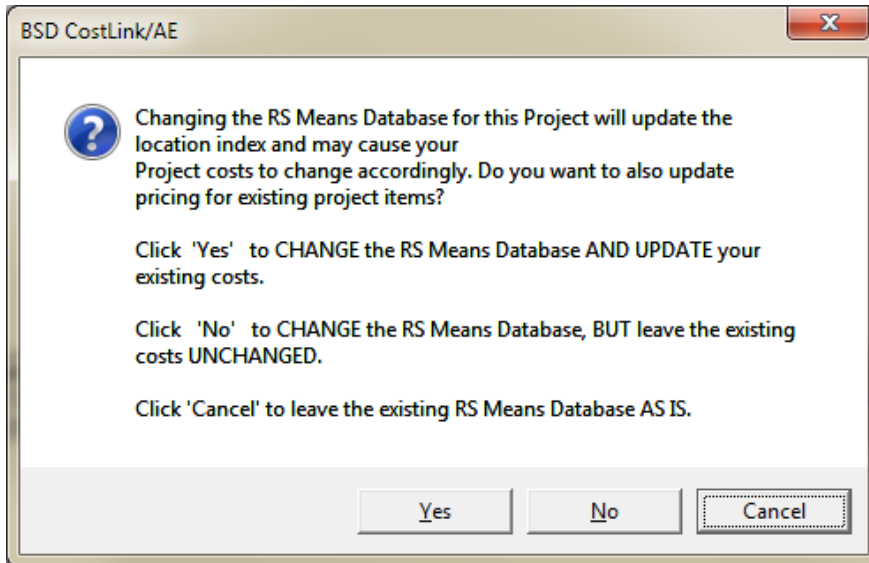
BSD CostLink/AE

Changing the RS Means Database for this Project will update the location index and may cause your
Project costs to change accordingly. Do you want to also update pricing for existing project items?

Click 'Yes' to CHANGE the RS Means Database AND UPDATE your existing costs.

Click 'No' to CHANGE the RS Means Database, BUT leave the existing costs UNCHANGED.

Click 'Cancel' to leave the existing RS Means Database AS IS.

Yes

No

Cancel